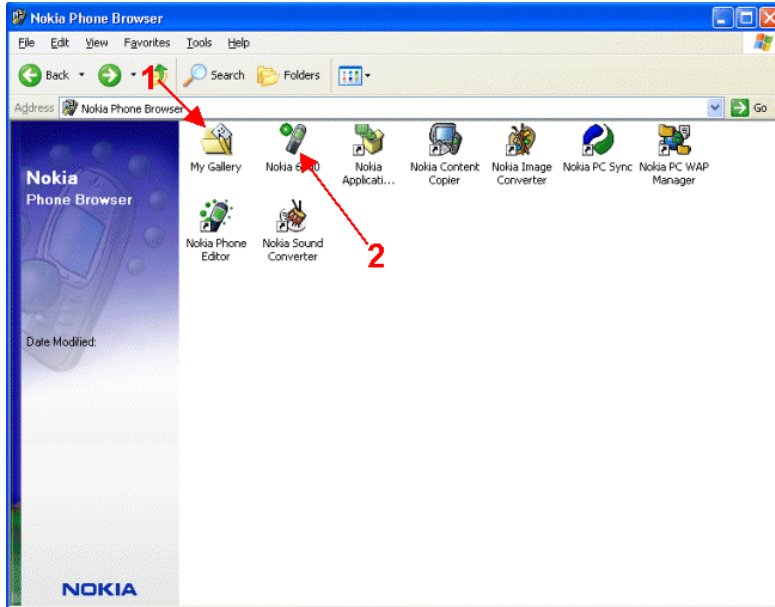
Nokia Phone Browser

File Edit View Favorites Tools Help

Back Search Folders

Address Nokia Phone Browser Go

1

Nokia
Phone Browser

Date Modified:

NOKIA

My Gallery

Nokia 6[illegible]0

Nokia Applicati...

Nokia Content Copier

Nokia Image Converter

Nokia PC Sync

Nokia PC WAP Manager

Nokia Phone Editor

Nokia Sound Converter

2